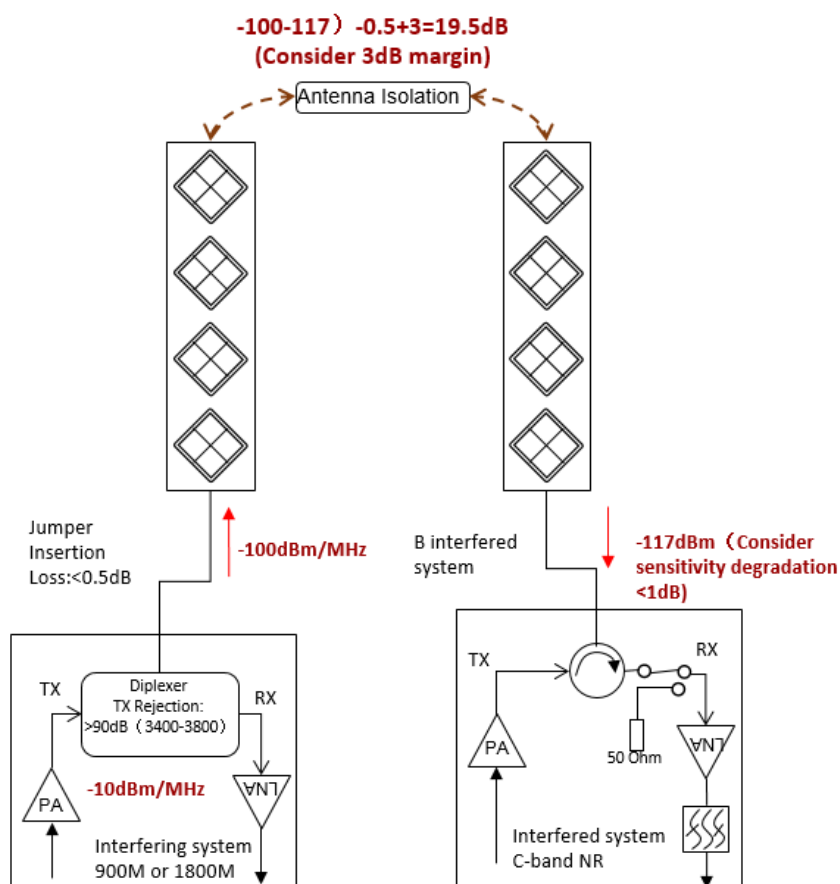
-100-117）-0.5+3=19.5dB
(Consider 3dB margin)

Antenna Isolation

Jumper Insertion Loss:<0.5dB

-100dBm/MHz

B interfered system

-117dBm（Consider sensitivity degradation <1dB)

TX

Diplexer
TX Rejection:
>90dB（3400-3800）

RX

PA

-10dBm/MHz

LNA

Interfering system
900M or 1800M

TX

RX

PA

50 Ohm

LNA

Interfered system
C-band NR